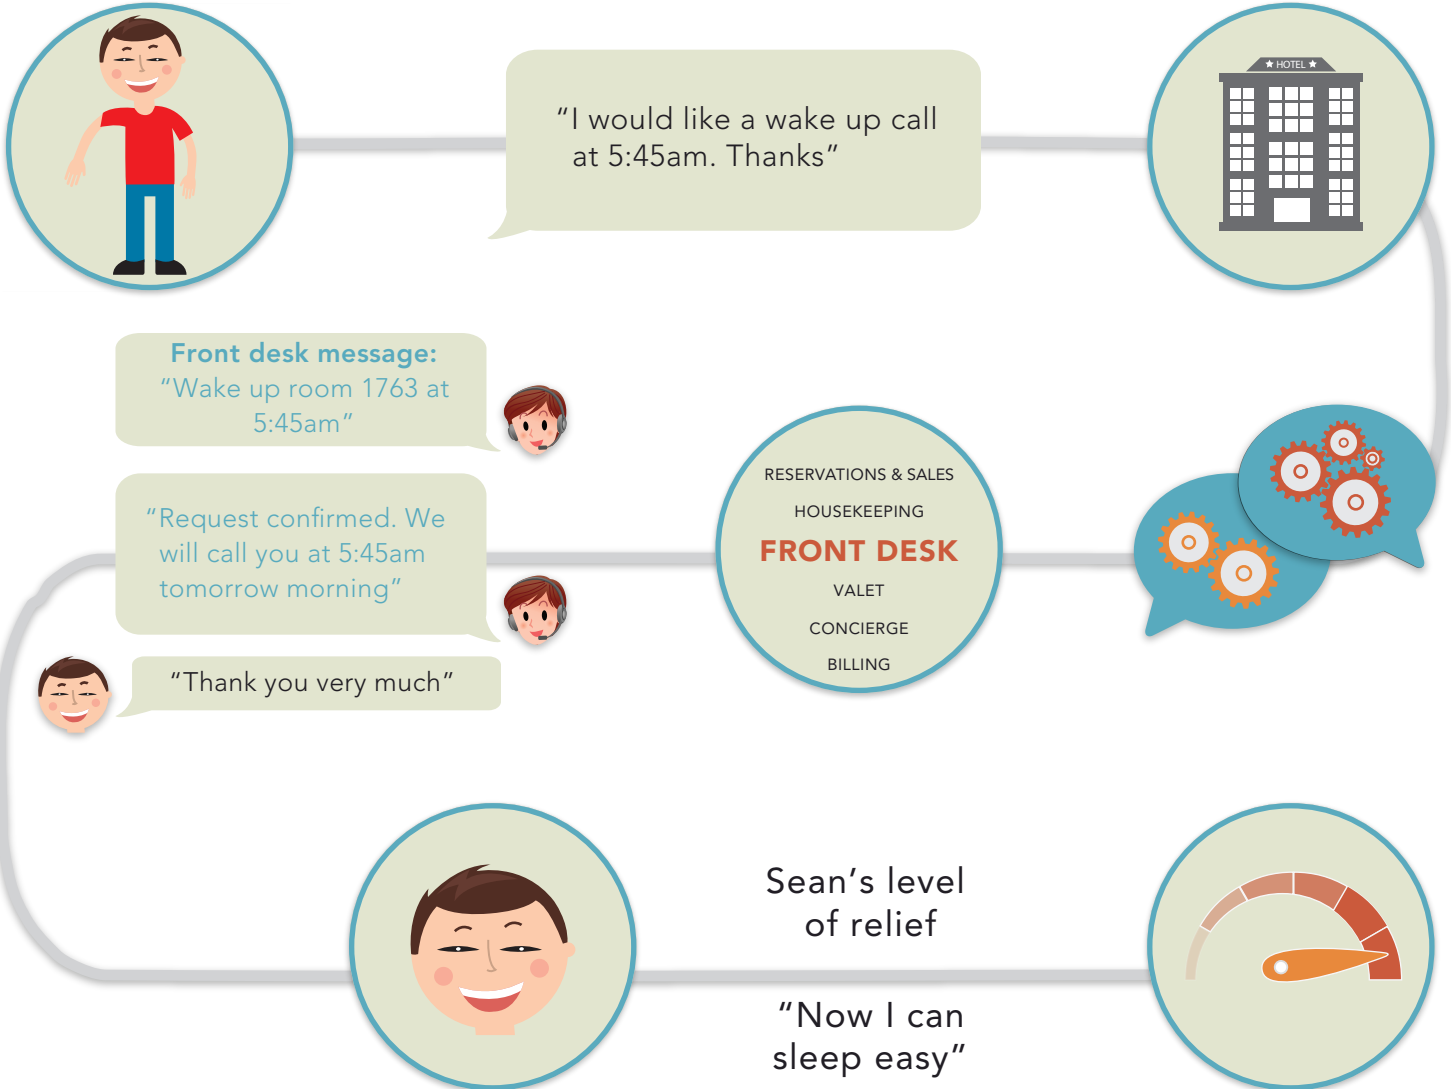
“I would like a wake up call at 5:45am. Thanks”

★ HOTEL ★

Front desk message:
“Wake up room 1763 at 5:45am”

“Request confirmed. We will call you at 5:45am tomorrow morning”

RESERVATIONS & SALES
HOUSEKEEPING
FRONT DESK
VALET
CONCIERGE
BILLING

“Thank you very much”

Sean’s level of relief

“Now I can sleep easy”